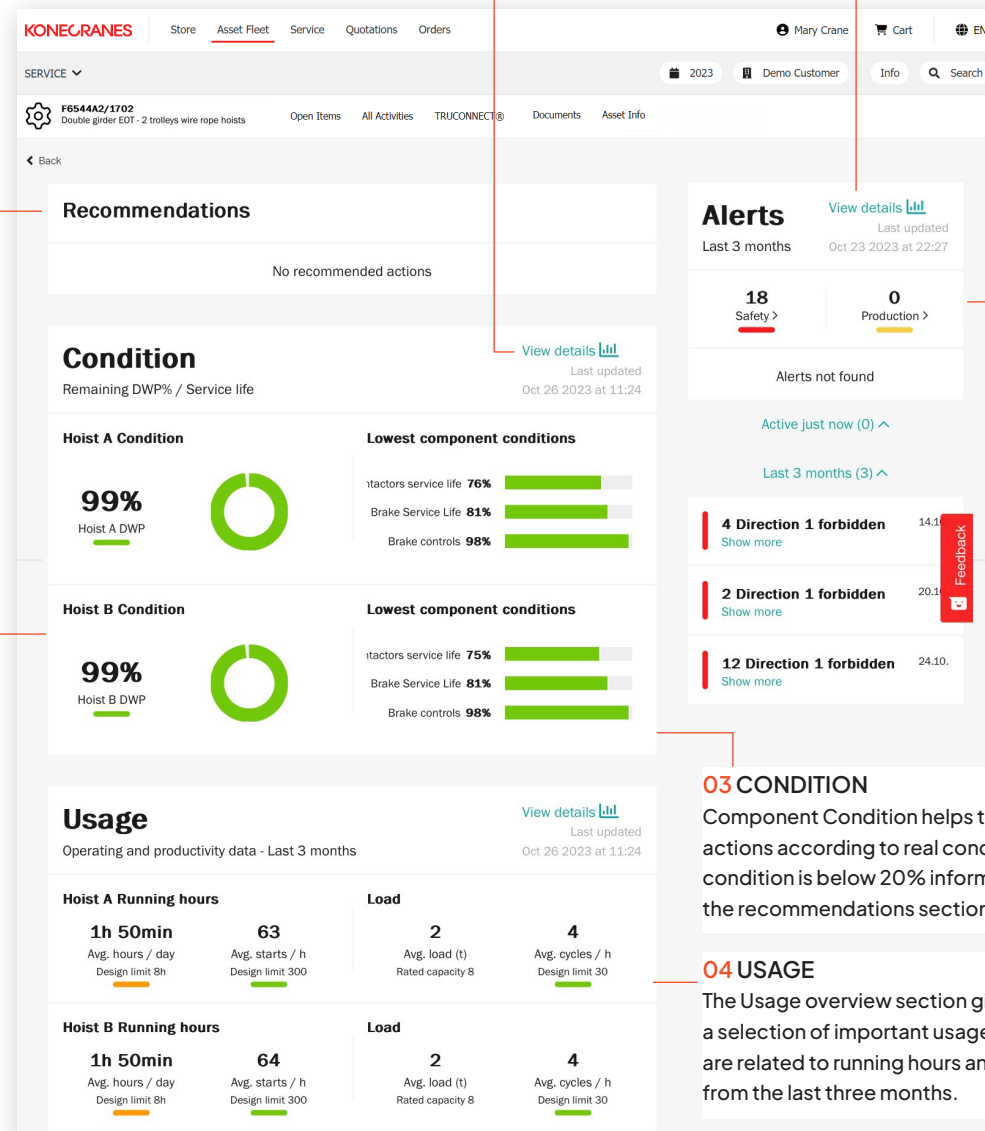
KONECRANES Store Asset Fleet Service Quotations Orders Mary Crane Cart EN

SERVICE 2023 Demo Customer Info Search

F6544A2/1702
Double girder EOT - 2 trolleys wire rope hoists
Open Items All Activities TRUCONNECT® Documents Asset Info

Back

Recommendations

No recommended actions

Condition
Remaining DWP% / Service life
View details
Last updated
Oct 26 2023 at 11:24

Hoist A Condition

99%
Hoist A DWP

Lowest component conditions

ıtactors service life 76%
Brake Service Life 81%
Brake controls 98%

Hoist B Condition

99%
Hoist B DWP

Lowest component conditions

ıtactors service life 75%
Brake Service Life 81%
Brake controls 98%

Usage
Operating and productivity data - Last 3 months
View details
Last updated
Oct 26 2023 at 11:24

Hoist A Running hours

| 1h 50min | 63 |
|---|---|
| Avg. hours / day | Avg. starts / h |
| Design limit 8h | Design limit 300 |

Load

| 2 | 4 |
|---|---|
| Avg. load (t) | Avg. cycles / h |
| Rated capacity 8 | Design limit 30 |

Hoist B Running hours

| 1h 50min | 64 |
|---|---|
| Avg. hours / day | Avg. starts / h |
| Design limit 8h | Design limit 300 |

Load

| 2 | 4 |
|---|---|
| Avg. load (t) | Avg. cycles / h |
| Rated capacity 8 | Design limit 30 |

Alerts
Last 3 months
View details
Last updated
Oct 23 2023 at 22:27

18
Safety >

0
Production >

Alerts not found

Active just now (0)

Last 3 months (3)

4 Direction 1 forbidden
Show more
14.1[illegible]

2 Direction 1 forbidden
Show more
20.1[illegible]

12 Direction 1 forbidden
Show more
24.10.

Feedback

03 CONDITION
Component Condition helps t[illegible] actions according to real cond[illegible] condition is below 20% inform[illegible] the recommendations section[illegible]

04 USAGE
The Usage overview section g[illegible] a selection of important usage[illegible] are related to running hours an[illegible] from the last three months.